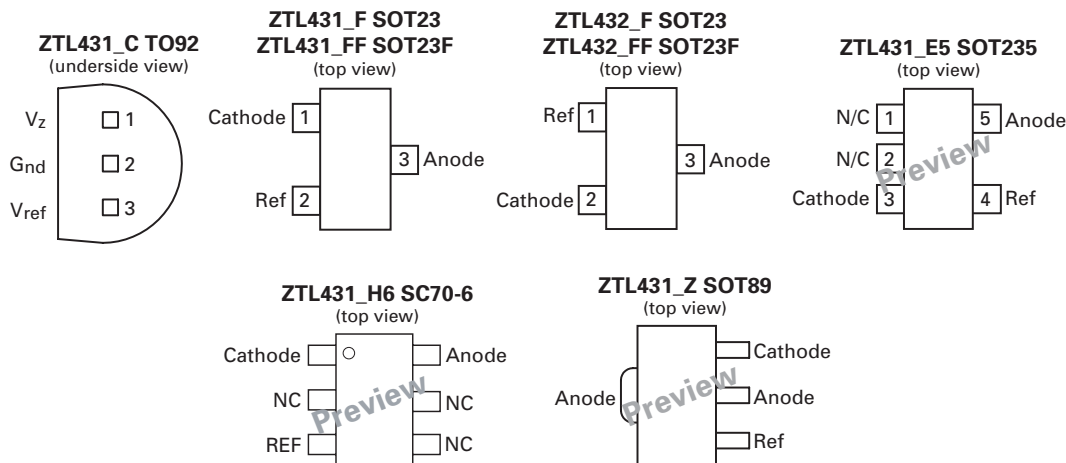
ZTL431_C TO92
(underside view)

$V_z$ 1
$G_{nd}$ 2
$V_{ref}$ 3

ZTL431_F SOT23
ZTL431_FF SOT23F
(top view)

Cathode 1
3 Anode
Ref 2

ZTL432_F SOT23
ZTL432_FF SOT23F
(top view)

Ref 1
3 Anode
Cathode 2

ZTL431_E5 SOT235
(top view)

N/C 1
5 Anode
N/C 2
Cathode 3
4 Ref

Preview

ZTL431_H6 SC70-6
(top view)

Cathode
Anode
NC
NC
REF
NC

Preview

ZTL431_Z SOT89
(top view)

Cathode
Anode
Anode
Ref

Preview